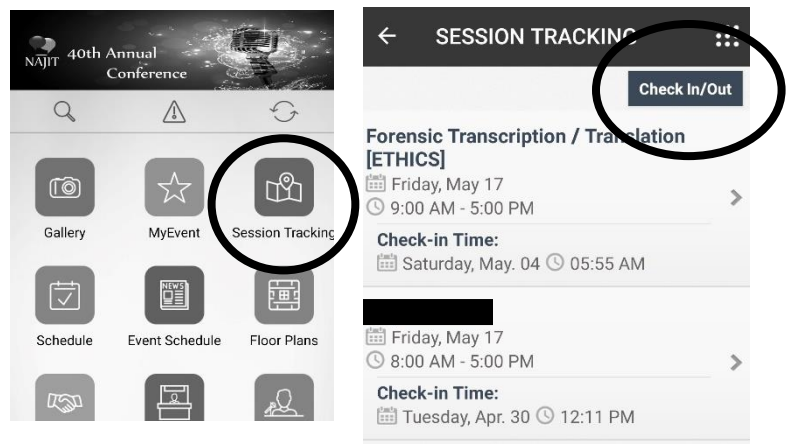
NAJIT 40th Annual Conference

Gallery
MyEvent
Session Tracking
Schedule
Event Schedule
Floor Plans

SESSION TRACKING

Check In/Out

Forensic Transcription / Translation [ETHICS]
Friday, May 17
9:00 AM - 5:00 PM
Check-in Time:
Saturday, May. 04 05:55 AM

Friday, May 17
8:00 AM - 5:00 PM
Check-in Time:
Tuesday, Apr. 30 12:11 PM